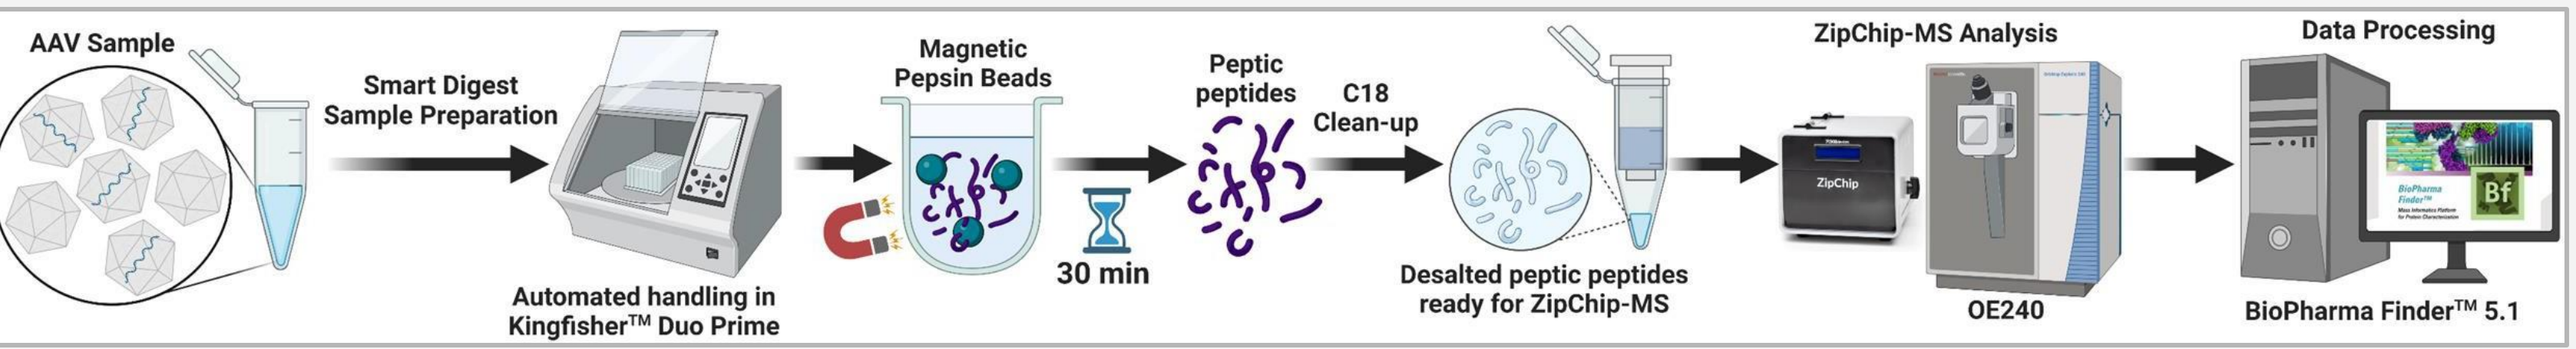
AAV Sample

Smart Digest Sample Preparation

Automated handling in Kingfisher™ Duo Prime

Magnetic Pepsin Beads

30 min

Peptic peptides

C18 Clean-up

Desalted peptic peptides ready for ZipChip-MS

ZipChip-MS Analysis

ZipChip

OE240

Data Processing

BioPharma Finder™

Bf

BioPharma Finder™ 5.1